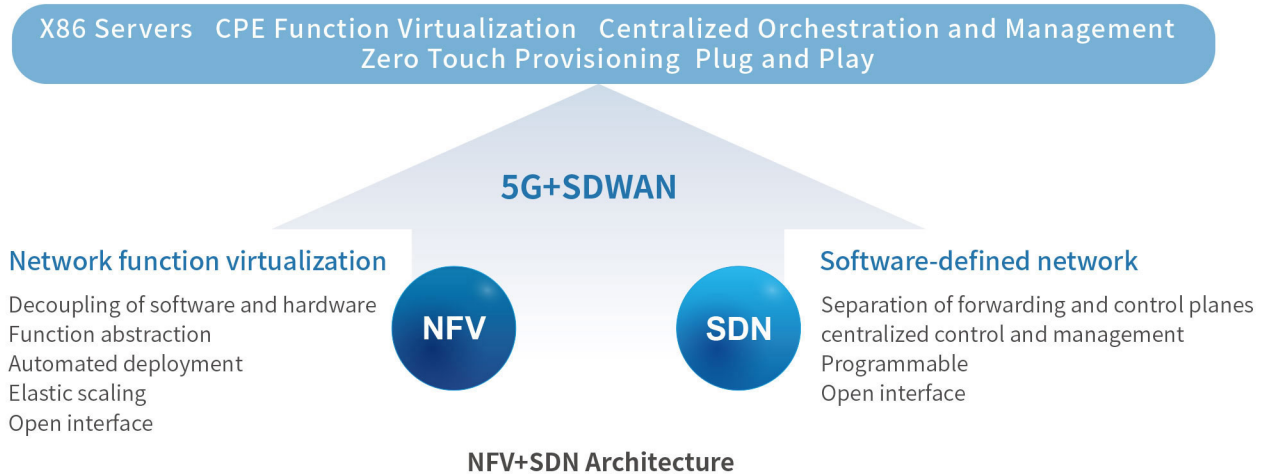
X86 Servers CPE Function Virtualization Centralized Orchestration and Management
Zero Touch Provisioning Plug and Play

5G+SDWAN

Network function virtualization

Decoupling of software and hardware
Function abstraction
Automated deployment
Elastic scaling
Open interface

NFV

SDN

Software-defined network

Separation of forwarding and control planes
centralized control and management
Programmable
Open interface

NFV+SDN Architecture